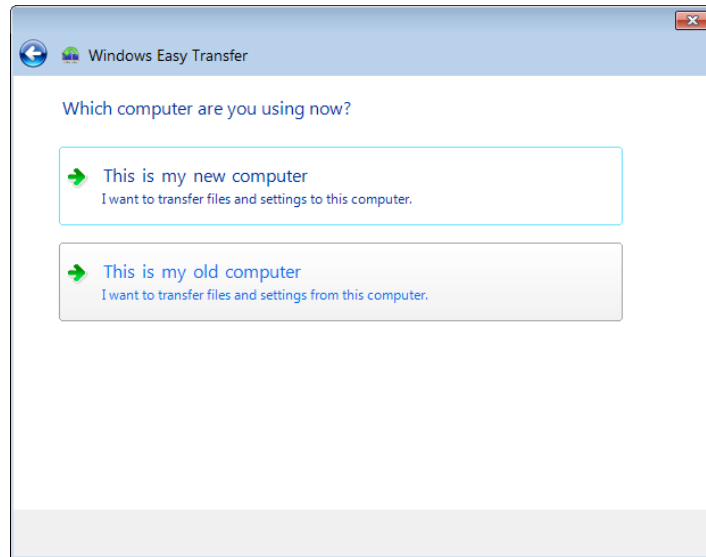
Windows Easy Transfer

Which computer are you using now?

This is my new computer
I want to transfer files and settings to this computer.

This is my old computer
I want to transfer files and settings from this computer.